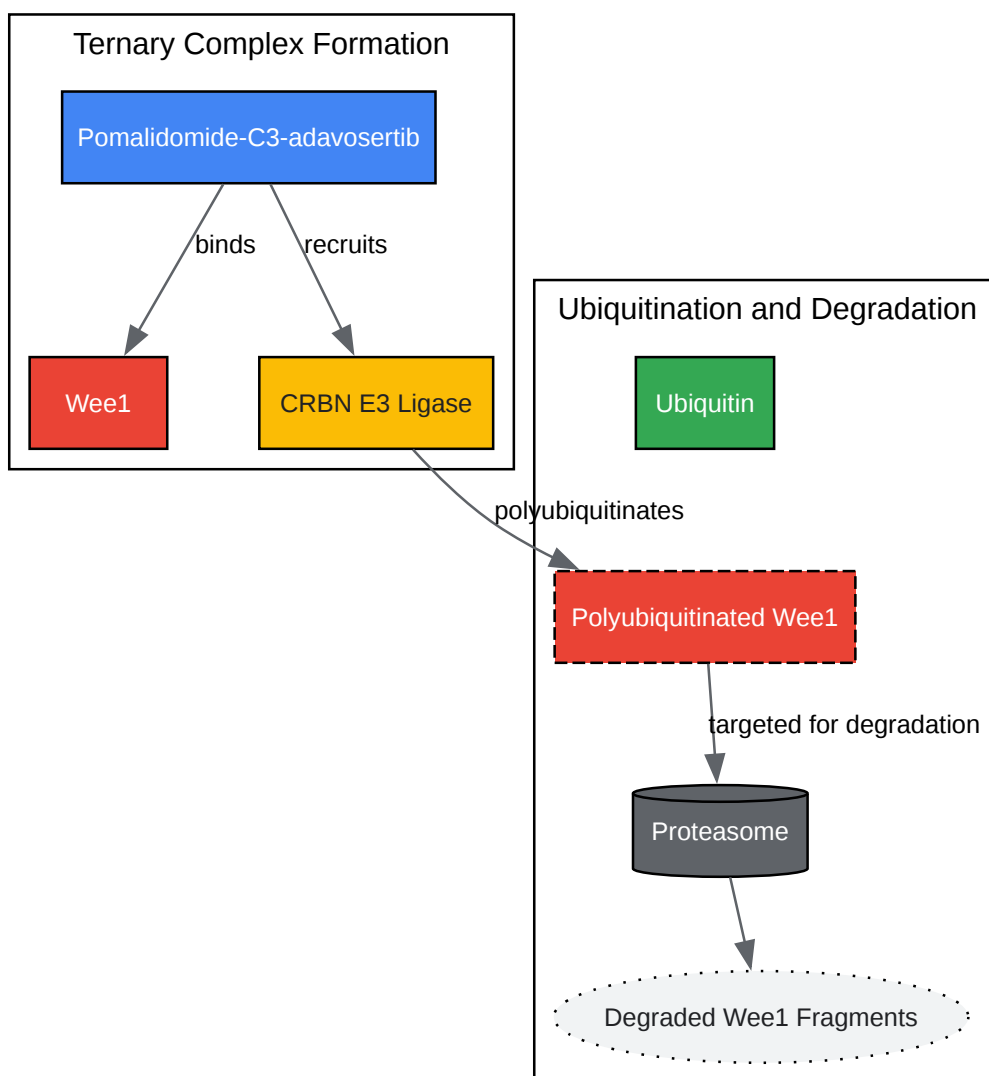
Ternary Complex Formation

Pomalidomide-C3-adavosertib

binds

recruits

Wee1

CRBN E3 Ligase

Ubiquitination and Degradation

Ubiquitin

polyubiquitinates

Polyubiquitinated Wee1

targeted for degradation

Proteasome

Degraded Wee1 Fragments